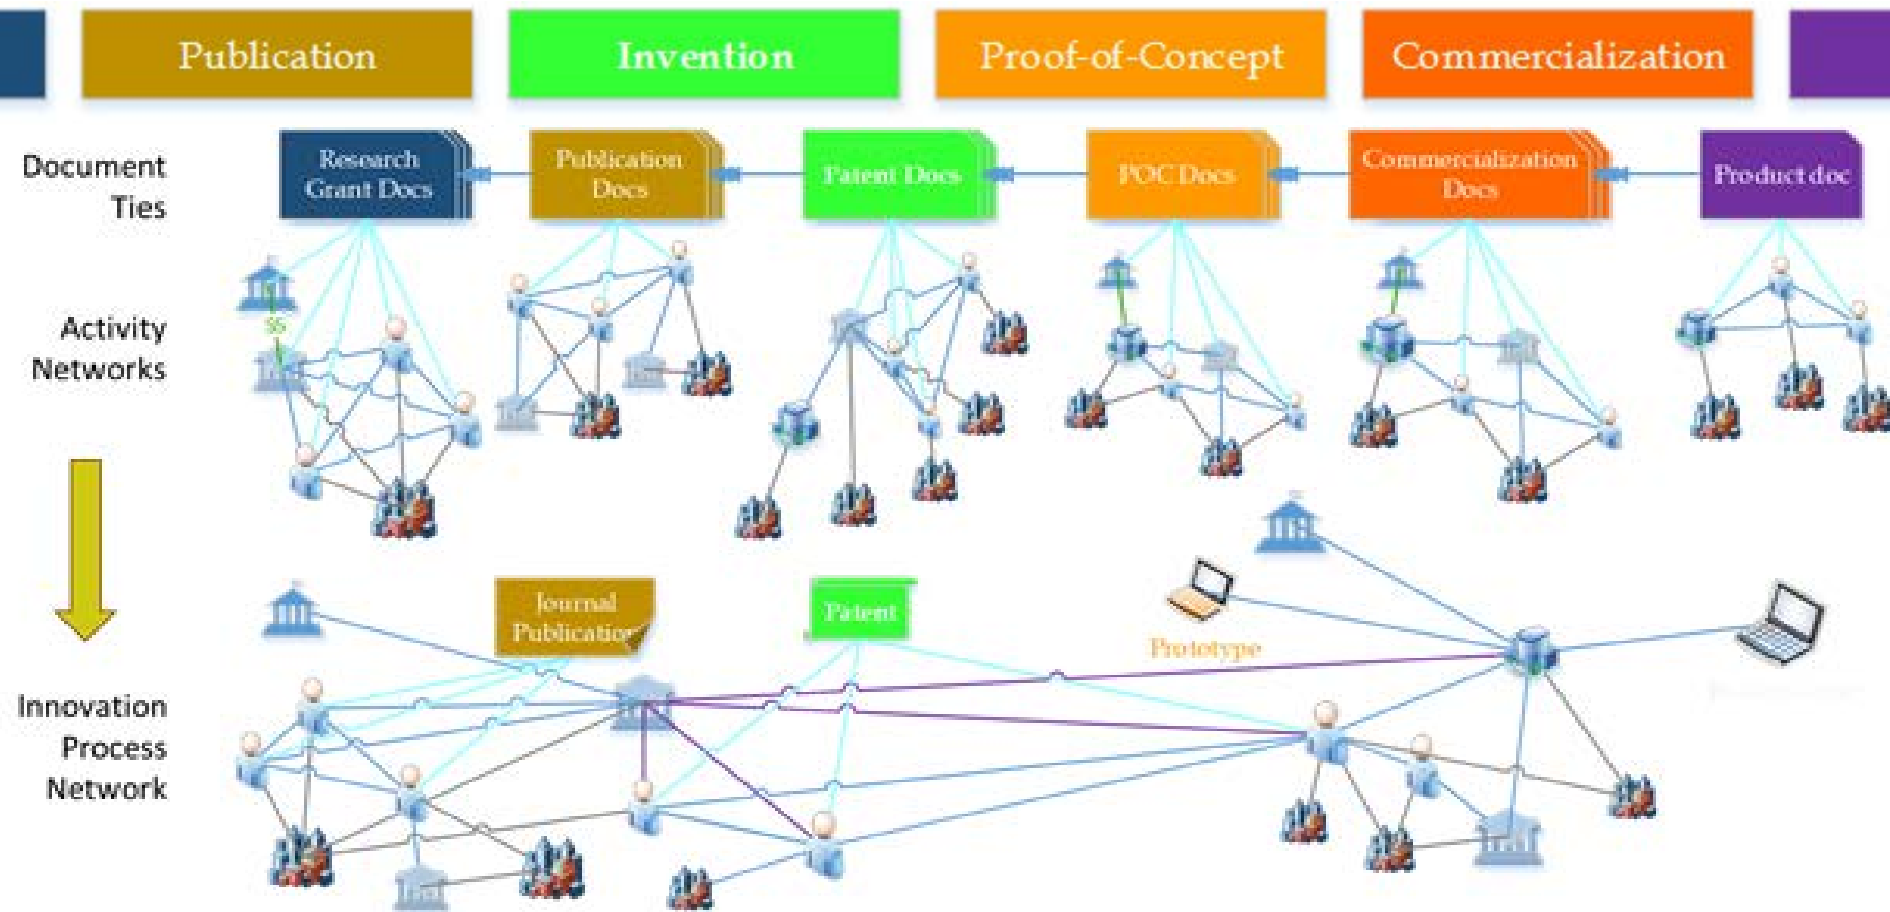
Publication

Invention

Proof-of-Concept

Commercialization

Document Ties

Research Grant Docs

Publication Docs

Patent Docs

POC Docs

Commercialization Docs

Product doc

Activity Networks

$$

Innovation Process Network

Journal Publication

Patent

Prototype